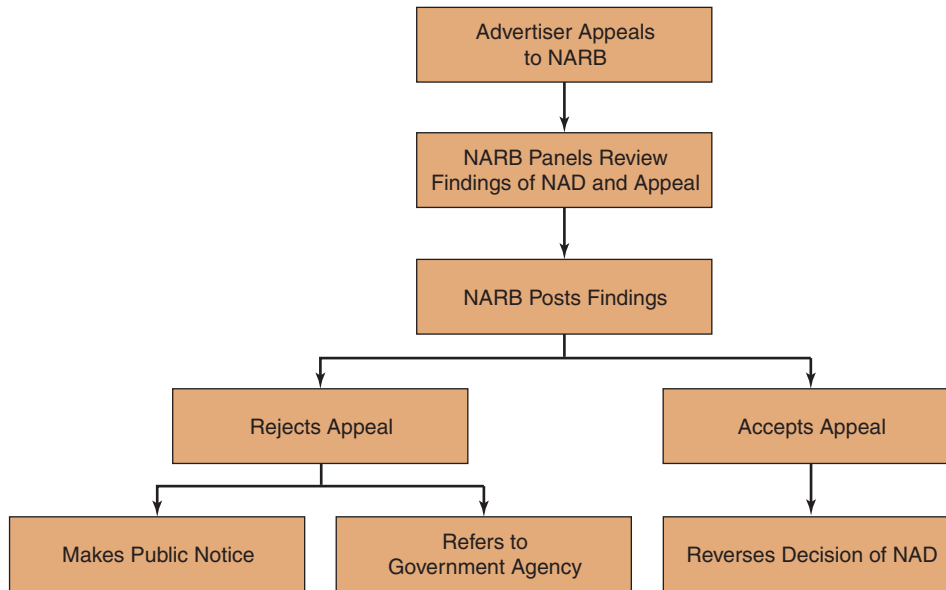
Advertiser Appeals to NARB

NARB Panels Review Findings of NAD and Appeal

NARB Posts Findings

Rejects Appeal

Accepts Appeal

Makes Public Notice

Refers to Government Agency

Reverses Decision of NAD